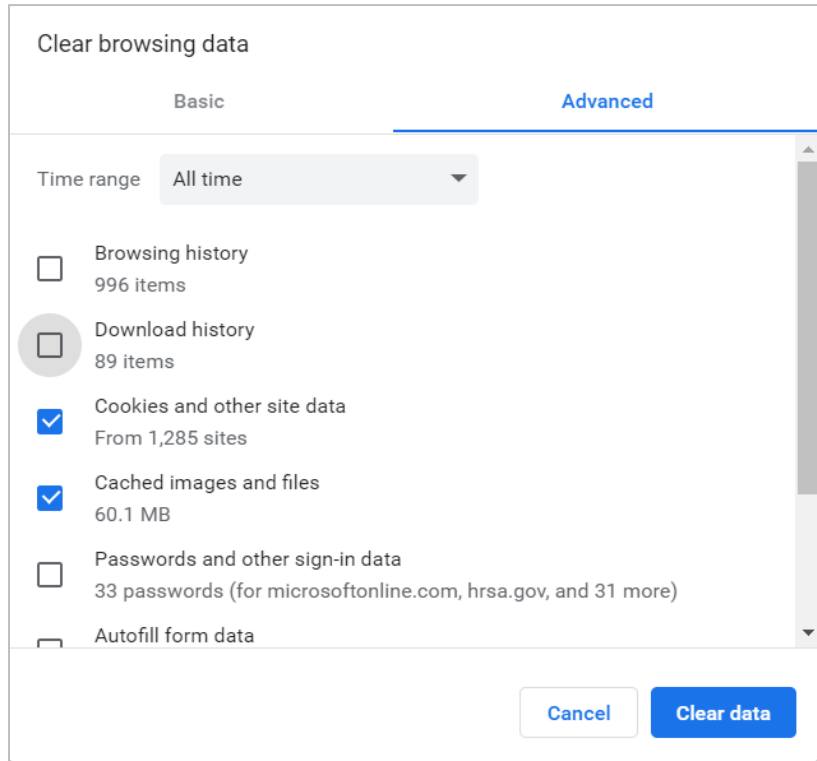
Clear browsing data

Basic

Advanced

Time range

All time

Browsing history
996 items

Download history
89 items

Cookies and other site data
From 1,285 sites

Cached images and files
60.1 MB

Passwords and other sign-in data
33 passwords (for microsoftonline.com, hrsa.gov, and 31 more)

Autofill form data

Cancel

Clear data